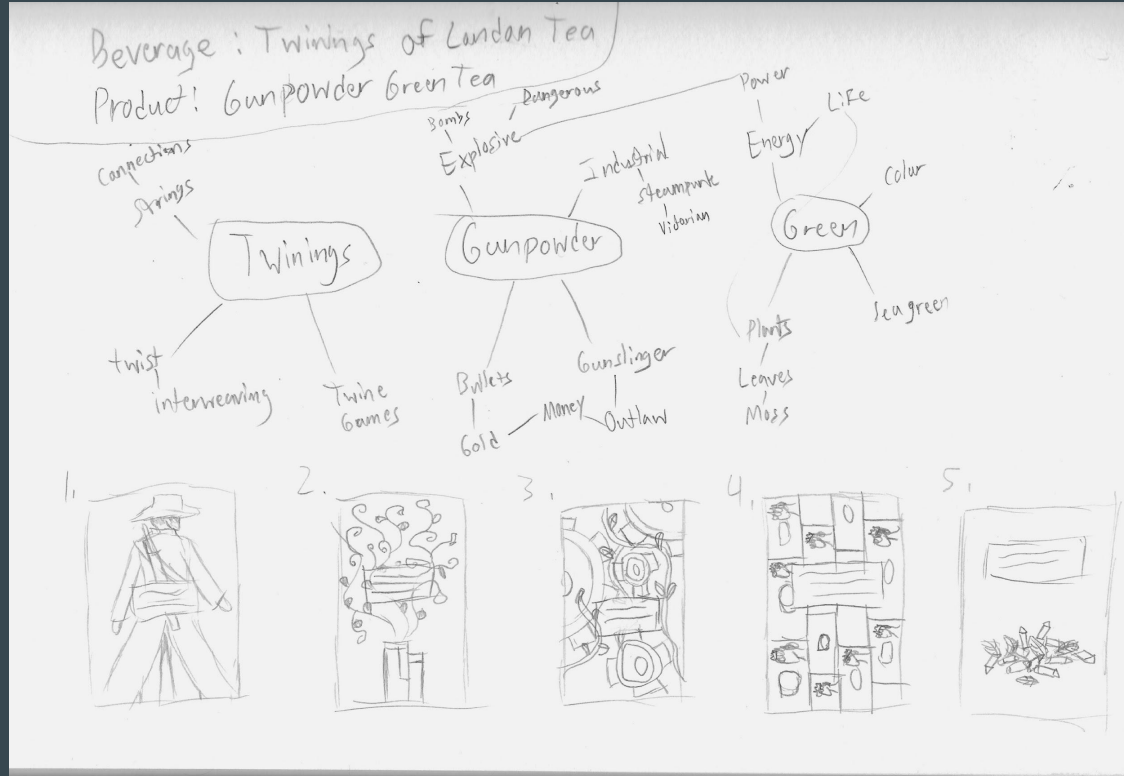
Beverage : Twinings of London Tea
Product : Gunpowder Green Tea

Connections
Strings
Twinings
twist
interweaving
Twine
Games

Bombs
Explosive
Dangerous
Industrial
Steampunk
Victorian
Gunpowder
Bullets
Gold
Money
Gunslinger
Outlaw

Power
Energy
Life
Color
Green
Plants
Leaves
Moss
Sea green

1.
2.
3.
4.
5.